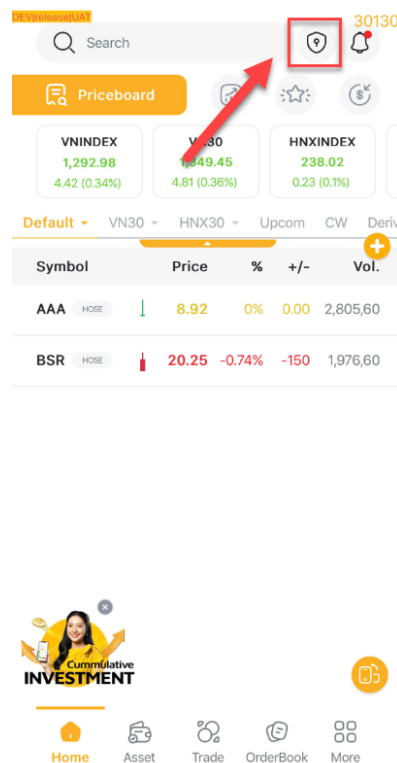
DEV|release|UAT

30130

Search

Priceboard

| VNINDEX | VN30 | HNXINDEX |
|---|---|---|
| 1,292.98 | 1,349.45 | 238.02 |
| 4.42 (0.34%) | 4.81 (0.36%) | 0.23 (0.1%) |

Default VN30 HNX30 Upcom CW Deriv

| Symbol | Price | % | +/- | Vol. |
|---|---|---|---|---|
| AAA HOSE | 8.92 | 0% | 0.00 | 2,805,60 |
| BSR HOSE | 20.25 | -0.74% | -150 | 1,976,60 |

Cummulative INVESTMENT

Home Asset Trade OrderBook More